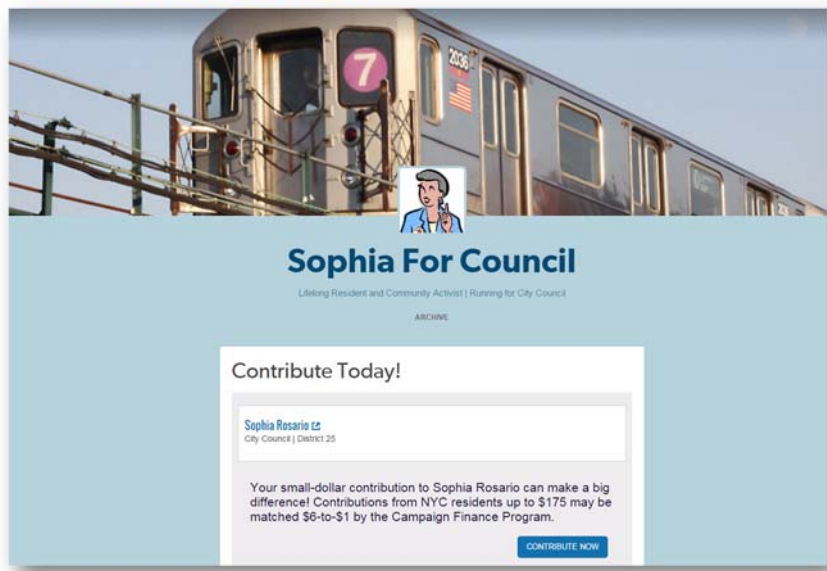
7

2036

Sophia For Council

Lifelong Resident and Community Activist | Running for City Council

ARCHIVE

Contribute Today!

Sophia Rosario
City Council | District 25

Your small-dollar contribution to Sophia Rosario can make a big difference! Contributions from NYC residents up to $175 may be matched $6-to-$1 by the Campaign Finance Program.

CONTRIBUTE NOW